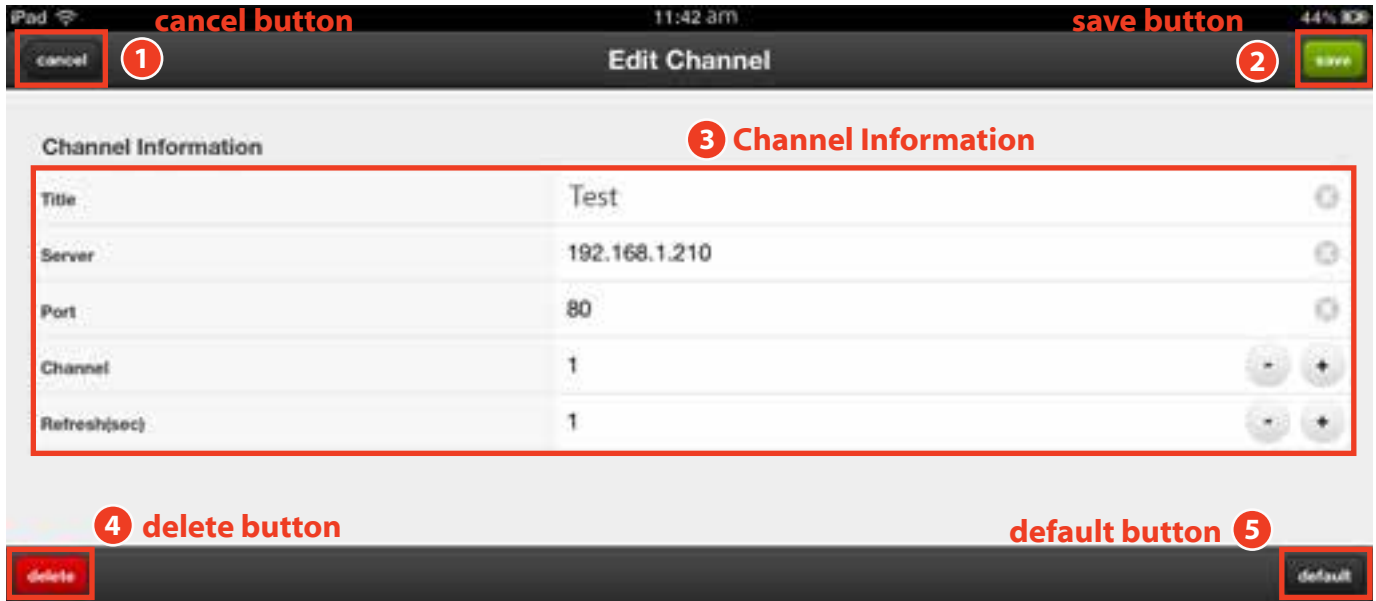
iPad
cancel button
11:42 am
save button
44%

cancel
1
Edit Channel
2
save

Channel Information
3 Channel Information

| | | |
|---|---|---|
| Title | Test | |
| Server | 192.168.1.210 | |
| Port | 80 | |
| Channel | 1 | - + |
| Refresh(sec) | 1 | - + |

4 delete button
default button 5

delete
default